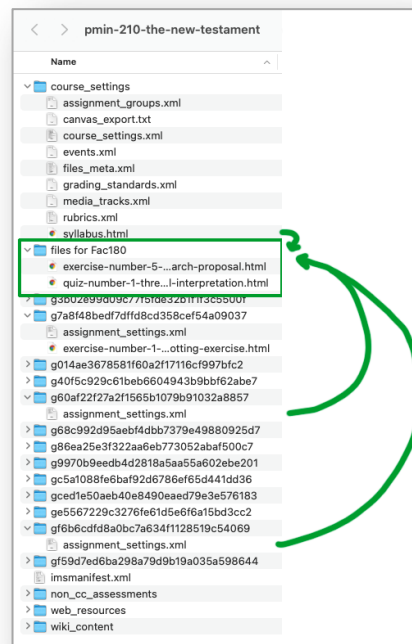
pmin-210-the-new-testament

Name

course_settings
assignment_groups.xml
canvas_export.txt
course_settings.xml
events.xml
files_meta.xml
grading_standards.xml
media_tracks.xml
rubrics.xml
syllabus.html
files for Fac180
exercise-number-5-...arch-proposal.html
quiz-number-1-thre...l-interpretation.html
g3b02899d09c77f5fde32b1f1f3c5500f
g7a8f48bedf7dffd8cd358cef54a09037
assignment_settings.xml
exercise-number-1-...otting-exercise.html
g014ae3678581f60a2f17116cf997bfc2
g40f5c929c61beb6604943b9bbf62abe7
g60af22f27a2f1565b1079b91032a8857
assignment_settings.xml
g68c992d95aebf4dbb7379e49880925d7
g86ea25e3f322aa6eb773052abaf500c7
g9970b9eedb4d2818a5aa55a602ebe201
gc5a1088fe6baf92d6786ef65d441dd36
gced1e50aeb40e8490eaed79e3e576183
ge5567229c3276fe61d5e6f6a15bd3cc2
gf6b6cdfd8a0bc7a634f1128519c54069
assignment_settings.xml
gf59d7ed6ba298a79d9b19a035a598644
imsmanifest.xml
non_cc_assessments
web_resources
wiki_content